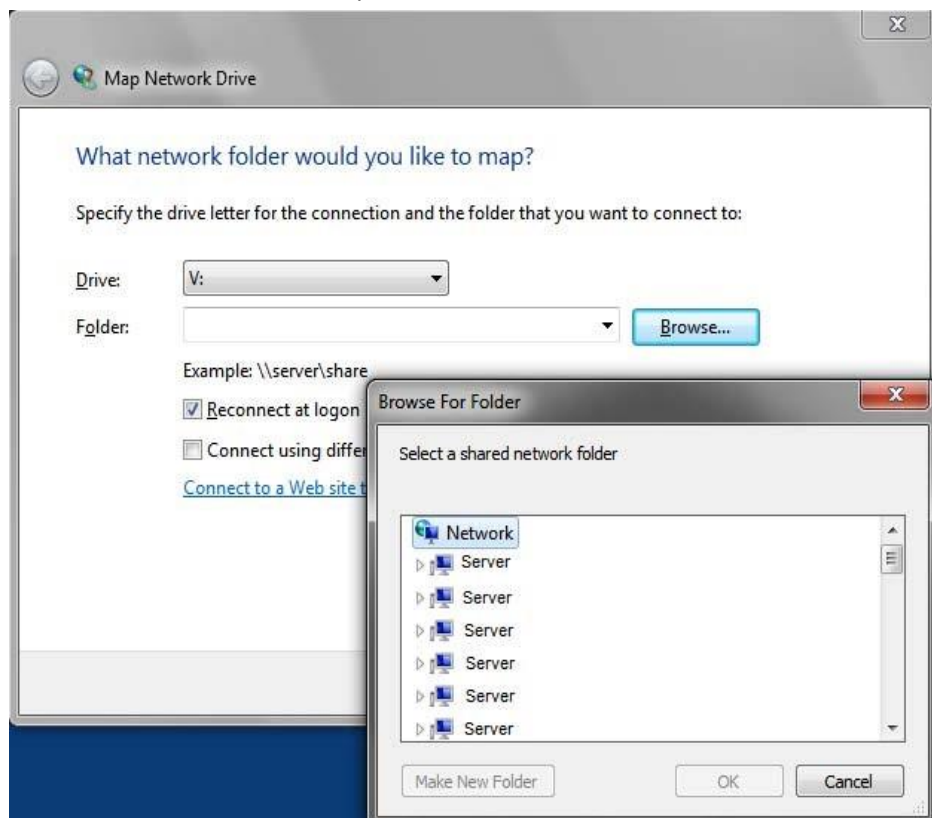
Map Network Drive

What network folder would you like to map?

Specify the drive letter for the connection and the folder that you want to connect to:

Drive: V:

Folder:

Browse...

Example: \\server\share

Reconnect at logon

Connect using differ

Connect to a Web site t

Browse For Folder

Select a shared network folder

Network
Server
Server
Server
Server
Server
Server

Make New Folder

OK

Cancel